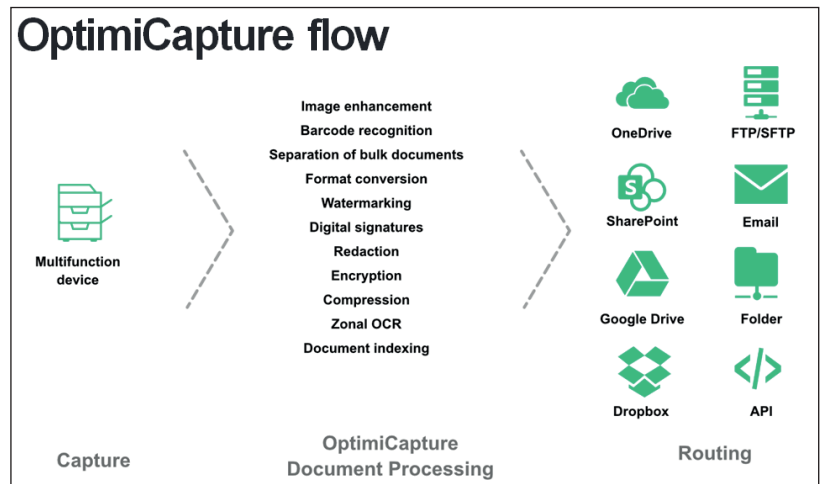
OptimiCapture flow

Multifunction device

Image enhancement
Barcode recognition
Separation of bulk documents
Format conversion
Watermarking
Digital signatures
Redaction
Encryption
Compression
Zonal OCR
Document indexing

OneDrive
FTP/SFTP
SharePoint
Email
Google Drive
Folder
Dropbox
API

Capture

OptimiCapture Document Processing

Routing